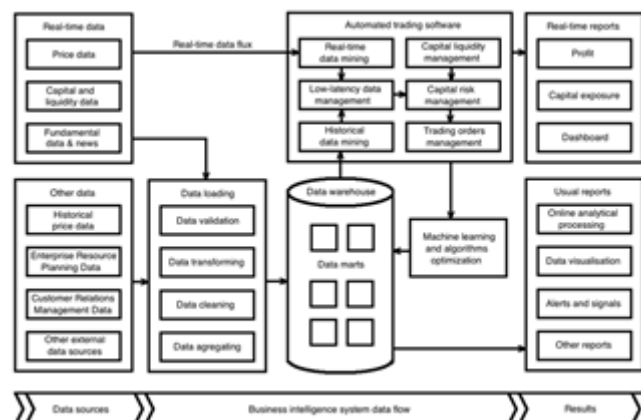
Real-time data

Price data

Capital and liquidity data

Fundamental data & news

Real-time data flux

Automated trading software

Real-time data mining

Capital liquidity management

Low-latency data management

Capital risk management

Historical data mining

Trading orders management

Real-time reports

Profit

Capital exposure

Dashboard

Other data

Historical price data

Enterprise Resource Planning Data

Customer Relations Management Data

Other external data sources

Data loading

Data validation

Data transforming

Data cleaning

Data agregating

Data warehouse

Data marts

Machine learning and algorithms optimization

Usual reports

Online analytical processing

Data visualisation

Alerts and signals

Other reports

Data sources

Business intelligence system data flow

Results